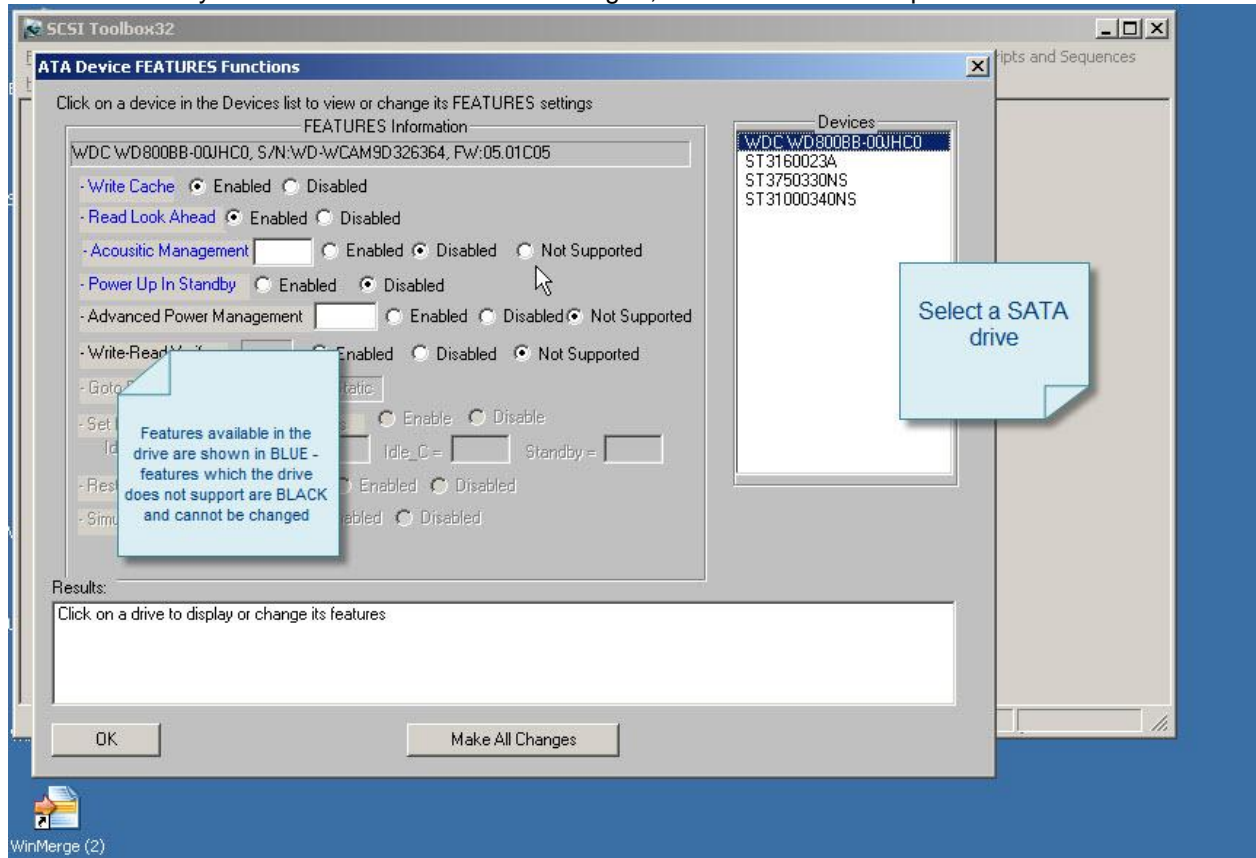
SCSI Toolbox32

ripts and Sequences

ATA Device FEATURES Functions

Click on a device in the Devices list to view or change its FEATURES settings

FEATURES Information

WDC WD800BB-00JHC0, S/N:WD-WCAM9D326364, FW:05.01C05

- Write Cache Enabled Disabled

- Read Look Ahead Enabled Disabled

- Acousitic Management Enabled Disabled Not Supported

- Power Up In Standby Enabled Disabled

- Advanced Power Management Enabled Disabled Not Supported

- Write-Read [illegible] Enabled Disabled Not Supported

- Goto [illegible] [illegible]tatic

- Set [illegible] Enable Disable

Id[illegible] Idle_C = Standby =

- Rest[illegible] Enabled Disabled

- Simu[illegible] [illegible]abled Disabled

Features available in the drive are shown in BLUE - features which the drive does not support are BLACK and cannot be changed

Devices

WDC WD800BB-00JHC0
ST3160023A
ST3750330NS
ST31000340NS

Select a SATA drive

Results:

Click on a drive to display or change its features

OK

Make All Changes

WinMerge (2)